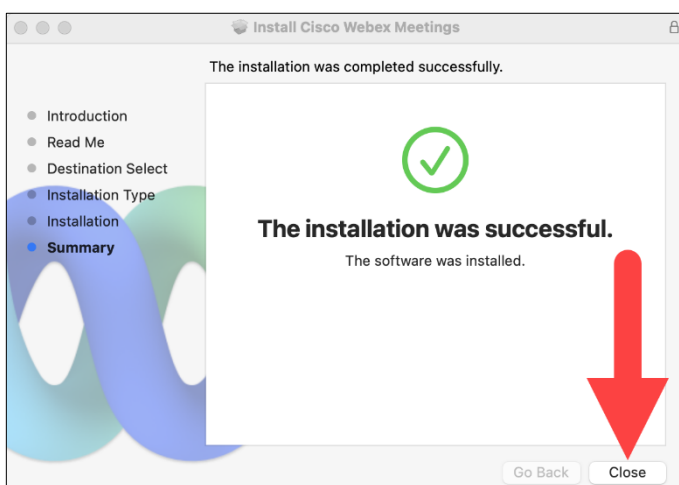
Install Cisco Webex Meetings

The installation was completed successfully.

Introduction
Read Me
Destination Select
Installation Type
Installation
Summary

The installation was successful.

The software was installed.

Go Back
Close